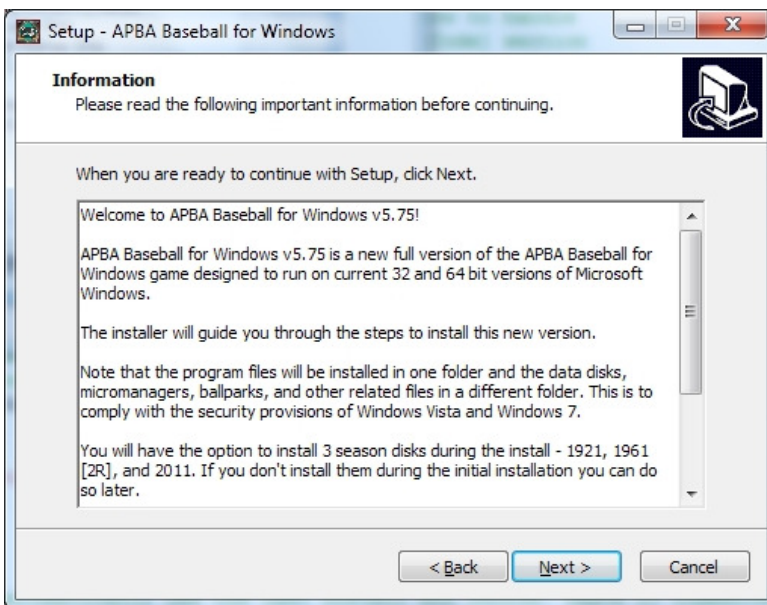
Setup - APBA Baseball for Windows

Information
Please read the following important information before continuing.

When you are ready to continue with Setup, click Next.

Welcome to APBA Baseball for Windows v5.75!

APBA Baseball for Windows v5.75 is a new full version of the APBA Baseball for Windows game designed to run on current 32 and 64 bit versions of Microsoft Windows.

The installer will guide you through the steps to install this new version.

Note that the program files will be installed in one folder and the data disks, micromanagers, ballparks, and other related files in a different folder. This is to comply with the security provisions of Windows Vista and Windows 7.

You will have the option to install 3 season disks during the install - 1921, 1961 [2R], and 2011. If you don't install them during the initial installation you can do so later.

< Back
Next >
Cancel